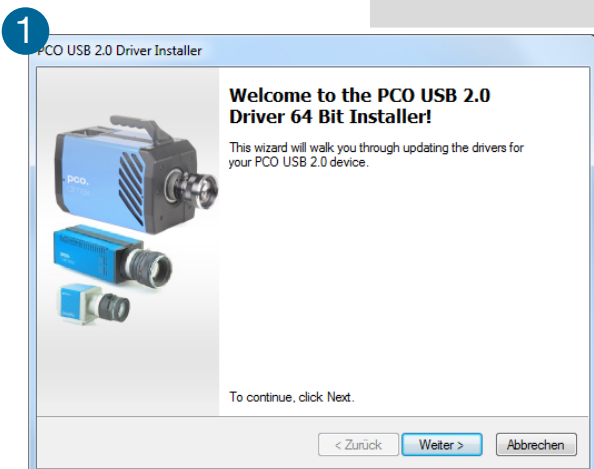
1

PCO USB 2.0 Driver Installer

Welcome to the PCO USB 2.0 Driver 64 Bit Installer!

This wizard will walk you through updating the drivers for your PCO USB 2.0 device.

pco.

To continue, click Next.

< Zurück

Weiter >

Abbrechen